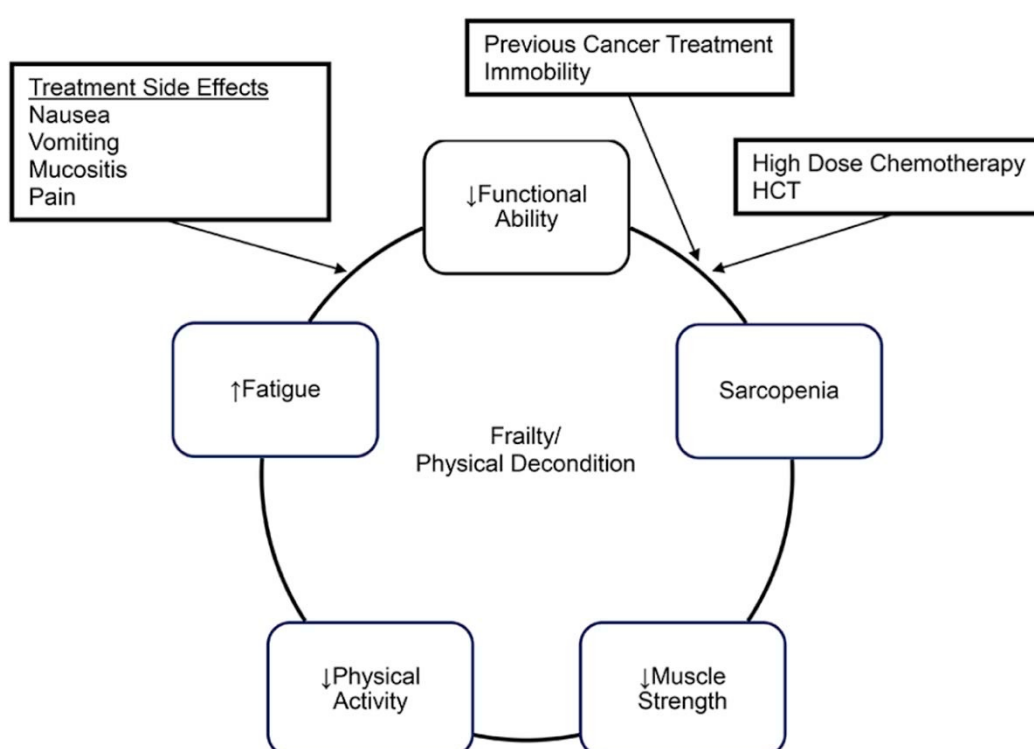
Previous Cancer Treatment
Immobility

Treatment Side Effects
Nausea
Vomiting
Mucositis
Pain

High Dose Chemotherapy
HCT

↓Functional Ability

↑Fatigue

Sarcopenia

Frailty/
Physical Decondition

↓Physical Activity

↓Muscle Strength